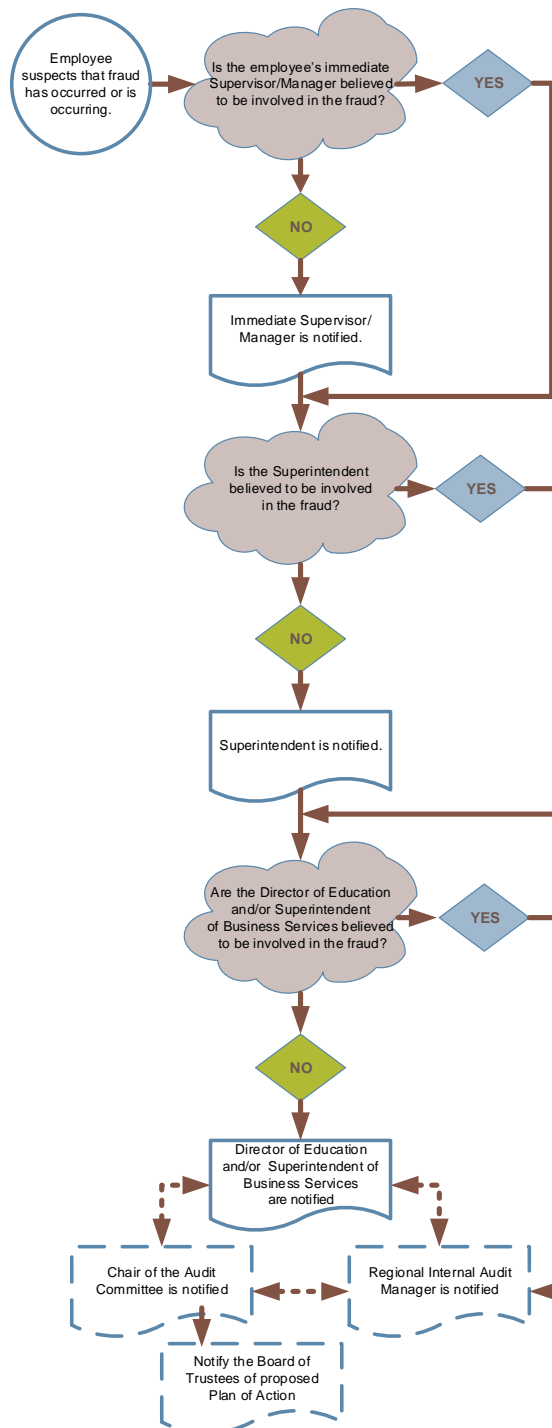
Employee suspects that fraud has occurred or is occurring.

Is the employee's immediate Supervisor/Manager believed to be involved in the fraud?

YES

NO

Immediate Supervisor/ Manager is notified.

Is the Superintendent believed to be involved in the fraud?

YES

NO

Superintendent is notified.

Are the Director of Education and/or Superintendent of Business Services believed to be involved in the fraud?

YES

NO

Director of Education and/or Superintendent of Business Services are notified

Chair of the Audit Committee is notified

Regional Internal Audit Manager is notified

Notify the Board of Trustees of proposed Plan of Action